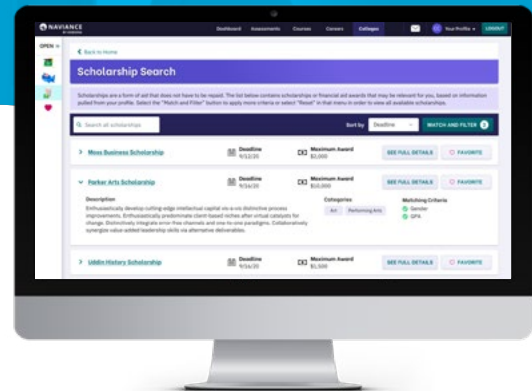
NAVIANCE by PowerSchool

Dashboard Assessments Courses Careers Colleges Your Profile LOGOUT

OPEN

< Back to Home

Scholarship Search

Scholarships are a form of aid that does not have to be repaid. The list below contains scholarships or financial aid awards that may be relevant for you, based on information pulled from your profile. Select the "Match and Filter" button to apply more criteria or select "Reset" in that menu in order to view all available scholarships.

Search all scholarships

Sort by Deadline MATCH AND FILTER 2

> Moss Business Scholarship Deadline 9/12/20 Maximum Award $2,000 SEE FULL DETAILS FAVORITE

v Parker Arts Scholarship Deadline 9/16/20 Maximum Award $10,000 SEE FULL DETAILS FAVORITE

Description
Enthusiastically develop cutting-edge intellectual capital vis-a-vis distinctive process improvements. Enthusiastically predominate client-based niches after virtual catalysts for change. Distinctively integrate error-free channels and one-to-one paradigms. Collaboratively synergize value-added leadership skills via alternative deliverables.

Categories
Art Performing Arts

Matching Criteria
Gender
GPA

> Uddin History Scholarship Deadline 9/16/20 Maximum Award $1,500 SEE FULL DETAILS FAVORITE